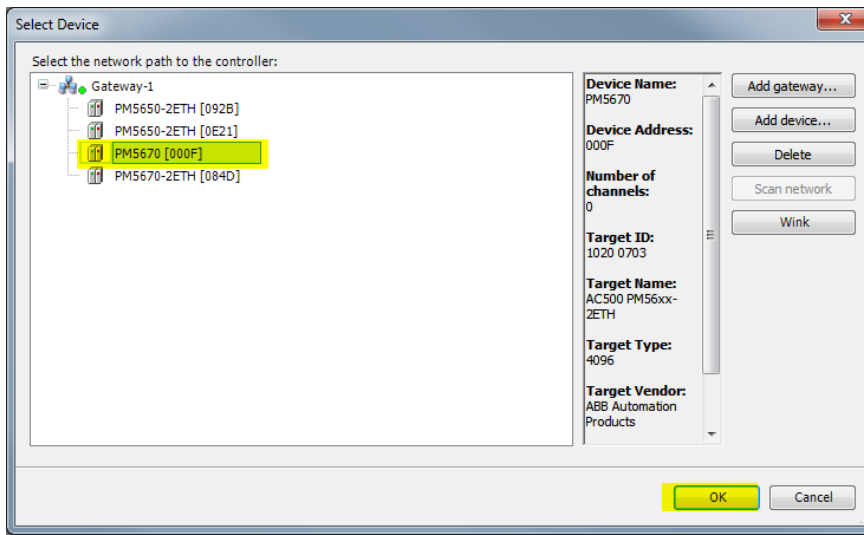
Select Device

Select the network path to the controller:

Gateway-1
PM5650-2ETH [092B]
PM5650-2ETH [0E21]
PM5670 [000F]
PM5670-2ETH [084D]

Device Name:
PM5670

Device Address:
000F

Number of channels:
0

Target ID:
1020 0703

Target Name:
AC500 PM56xx-2ETH

Target Type:
4096

Target Vendor:
ABB Automation Products

Add gateway...
Add device...
Delete
Scan network
Wink

OK
Cancel